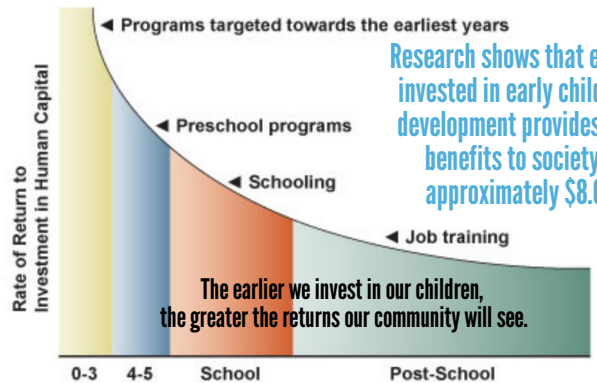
◄ Programs targeted towards the earliest years

Research shows that e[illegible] invested in early child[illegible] development provides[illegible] benefits to society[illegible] approximately $8.0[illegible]

◄ Preschool programs

◄ Schooling

◄ Job training

Rate of Return to Investment in Human Capital

The earlier we invest in our children, the greater the returns our community will see.

0-3

4-5

School

Post-School